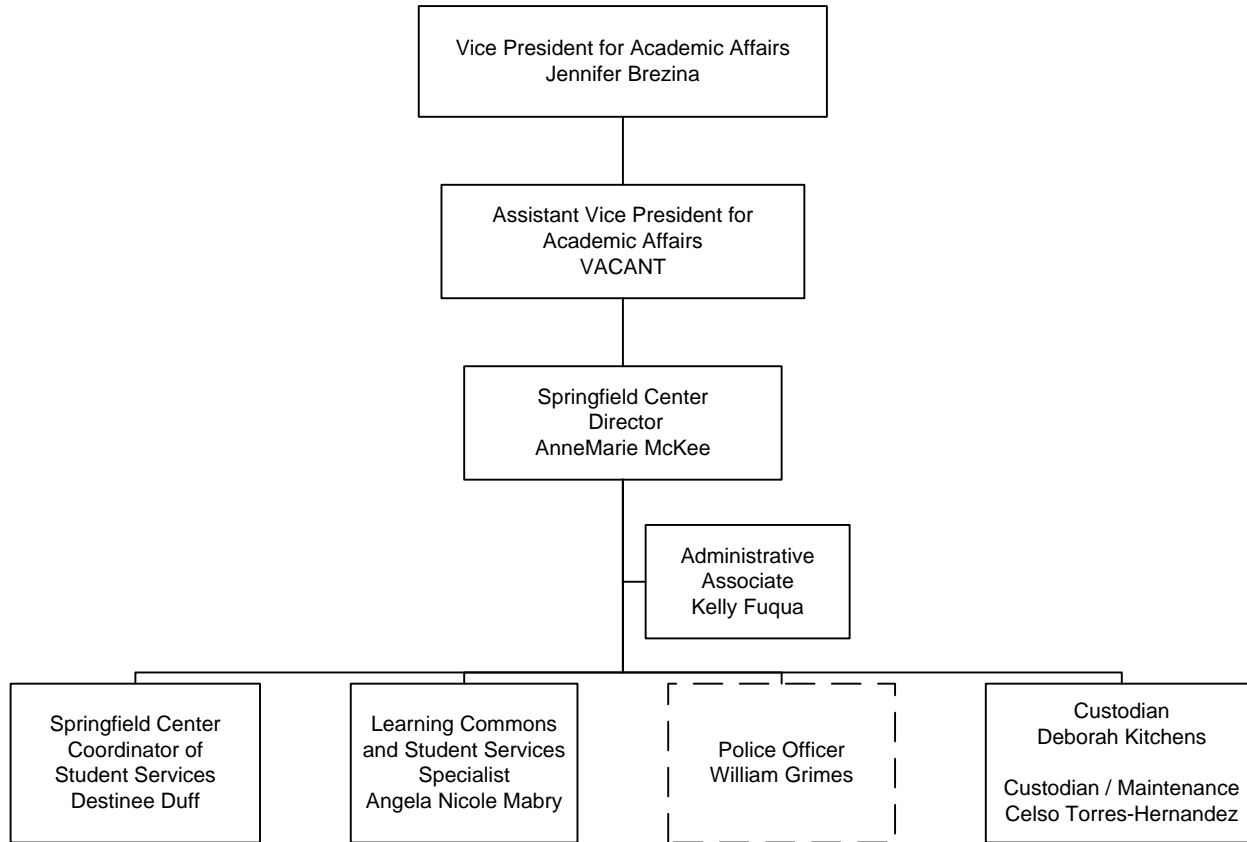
Vice President for Academic Affairs
Jennifer Brezina

Assistant Vice President for Academic Affairs
VACANT

Springfield Center
Director
AnneMarie McKee

Administrative Associate
Kelly Fuqua

Springfield Center Coordinator of Student Services
Destinee Duff

Learning Commons and Student Services Specialist
Angela Nicole Mabry

Police Officer
William Grimes

Custodian
Deborah Kitchens

Custodian / Maintenance
Celso Torres-Hernandez